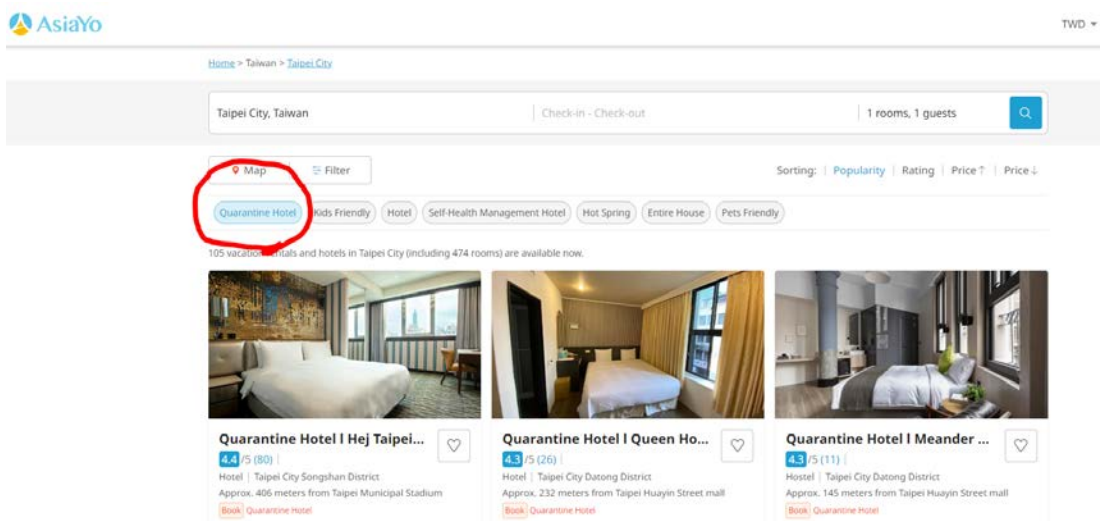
AsiaYo

TWD

Home > Taiwan > Taipei City

Taipei City, Taiwan

Check-in - Check-out

1 rooms, 1 guests

Map

Filter

Sorting: Popularity | Rating | Price ↑ | Price ↓

Quarantine Hotel

Kids Friendly

Hotel

Self-Health Management Hotel

Hot Spring

Entire House

Pets Friendly

105 vacation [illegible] rentals and hotels in Taipei City (including 474 rooms) are available now.

Quarantine Hotel l Hej Taipei...
4.4 /5 (80)
Hotel | Taipei City Songshan District
Approx. 406 meters from Taipei Municipal Stadium
Book Quarantine Hotel

Quarantine Hotel l Queen Ho...
4.3 /5 (26)
Hotel | Taipei City Datong District
Approx. 232 meters from Taipei Huayin Street mall
Book Quarantine Hotel

Quarantine Hotel l Meander ...
4.3 /5 (11)
Hostel | Taipei City Datong District
Approx. 145 meters from Taipei Huayin Street mall
Book Quarantine Hotel